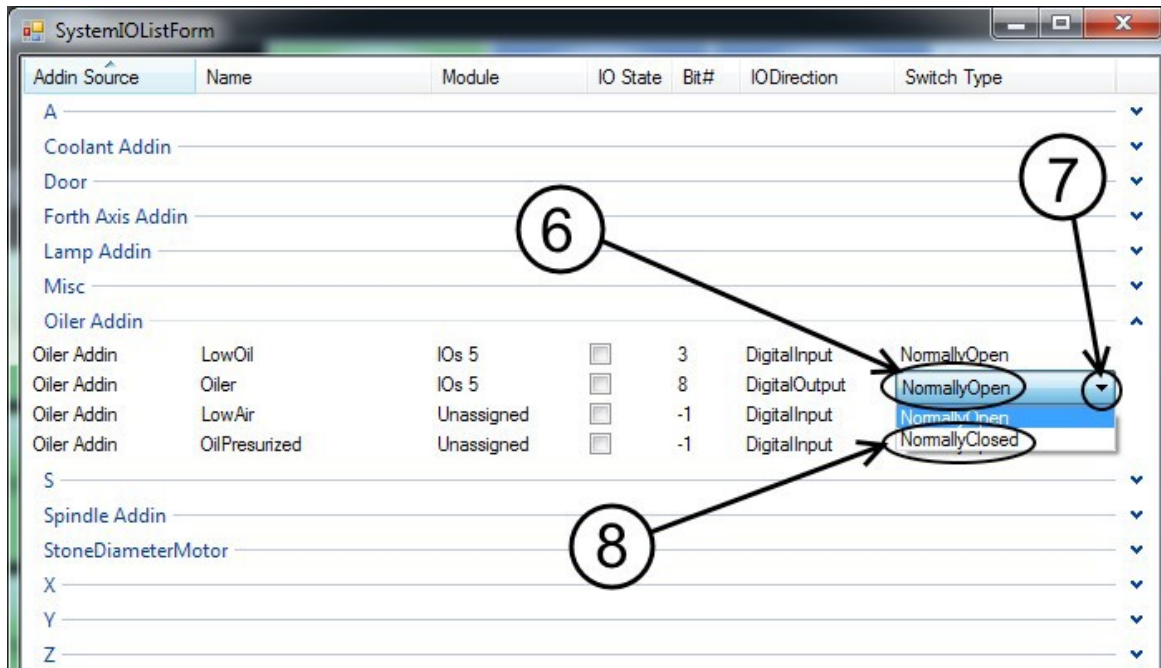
SystemIOListForm

| Addin Source | Name | Module | IO State | Bit# | IODirection | Switch Type |
|---|---|---|---|---|---|---|

A

Coolant Addin

Door

Forth Axis Addin

Lamp Addin

Misc

Oiler Addin

| | | | | | | |
|---|---|---|---|---|---|---|
| Oiler Addin | LowOil | IOs 5 | | 3 | DigitalInput | NormallyOpen |
| Oiler Addin | Oiler | IOs 5 | | 8 | DigitalOutput | NormallyOpen |
| Oiler Addin | LowAir | Unassigned | | -1 | DigitalInput | NormallyOpen |
| Oiler Addin | OilPresurized | Unassigned | | -1 | DigitalInput | NormallyClosed |

S

Spindle Addin

StoneDiameterMotor

X

Y

Z

6

7

8